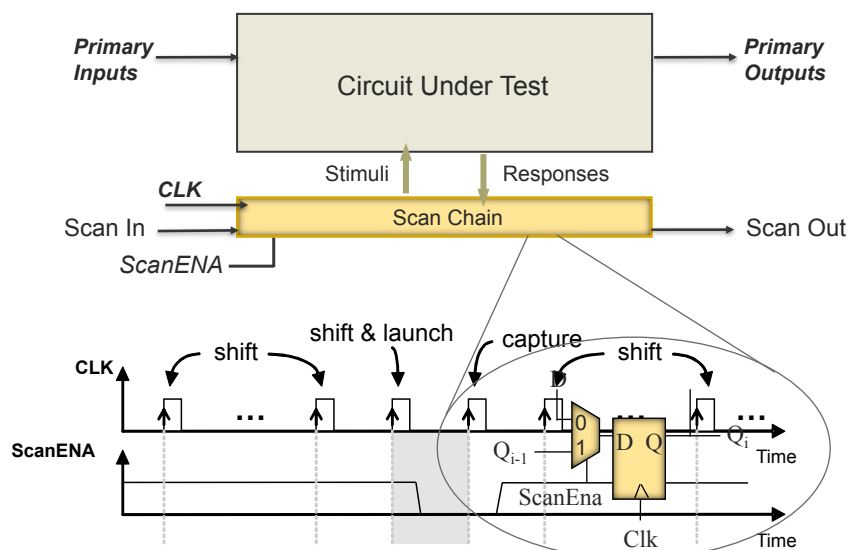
Primary Inputs

Circuit Under Test

Primary Outputs

Stimuli

Responses

CLK

Scan In

Scan Chain

Scan Out

ScanENA

shift

shift & launch

capture

shift

CLK

…

D

0

1

…

D Q

$Q_i$

…

$Q_{i-1}$

Time

ScanENA

ScanEna

Clk

Time